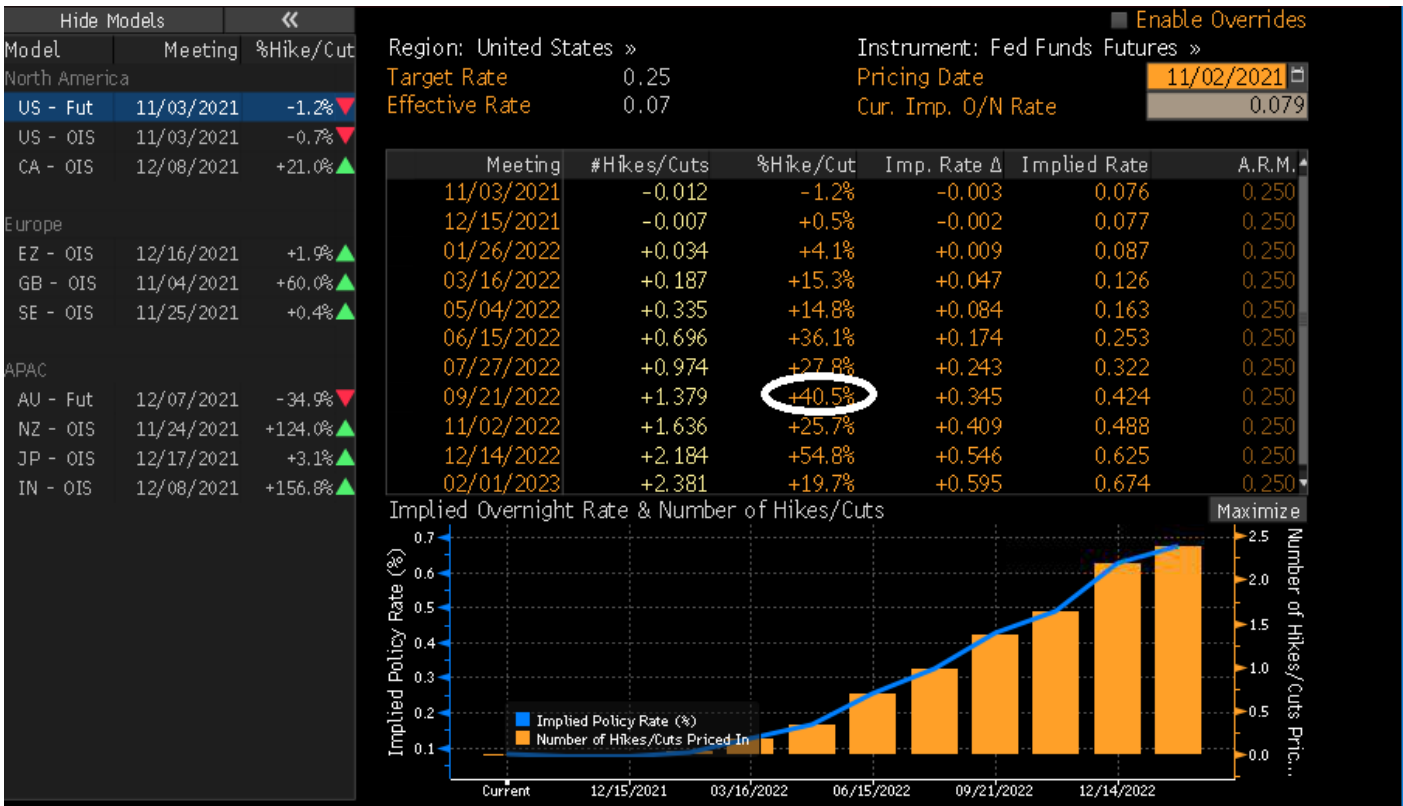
Hide Models «

| Model | Meeting | %Hike/Cut |
|---|---|---|
| North America | | |
| US - Fut | 11/03/2021 | -1.2% |
| US - OIS | 11/03/2021 | -0.7% |
| CA - OIS | 12/08/2021 | +21.0% |
| Europe | | |
| EZ - OIS | 12/16/2021 | +1.9% |
| GB - OIS | 11/04/2021 | +60.0% |
| SE - OIS | 11/25/2021 | +0.4% |
| APAC | | |
| AU - Fut | 12/07/2021 | -34.9% |
| NZ - OIS | 11/24/2021 | +124.0% |
| JP - OIS | 12/17/2021 | +3.1% |
| IN - OIS | 12/08/2021 | +156.8% |

Enable Overrides

Region: United States »
Target Rate 0.25
Effective Rate 0.07

Instrument: Fed Funds Futures »
Pricing Date 11/02/2021
Cur. Imp. O/N Rate 0.079

| Meeting | #Hikes/Cuts | %Hike/Cut | Imp. Rate Δ | Implied Rate | A.R.M. |
|---|---|---|---|---|---|
| 11/03/2021 | -0.012 | -1.2% | -0.003 | 0.076 | 0.250 |
| 12/15/2021 | -0.007 | +0.5% | -0.002 | 0.077 | 0.250 |
| 01/26/2022 | +0.034 | +4.1% | +0.009 | 0.087 | 0.250 |
| 03/16/2022 | +0.187 | +15.3% | +0.047 | 0.126 | 0.250 |
| 05/04/2022 | +0.335 | +14.8% | +0.084 | 0.163 | 0.250 |
| 06/15/2022 | +0.696 | +36.1% | +0.174 | 0.253 | 0.250 |
| 07/27/2022 | +0.974 | +27.8% | +0.243 | 0.322 | 0.250 |
| 09/21/2022 | +1.379 | +40.5% | +0.345 | 0.424 | 0.250 |
| 11/02/2022 | +1.636 | +25.7% | +0.409 | 0.488 | 0.250 |
| 12/14/2022 | +2.184 | +54.8% | +0.546 | 0.625 | 0.250 |
| 02/01/2023 | +2.381 | +19.7% | +0.595 | 0.674 | 0.250 |

Implied Overnight Rate & Number of Hikes/Cuts
Maximize

Implied Policy Rate (%)
0.7 0.6 0.5 0.4 0.3 0.2 0.1
Number of Hikes/Cuts Pric...
2.5 2.0 1.5 1.0 0.5 0.0
Implied Policy Rate (%)
Number of Hikes/Cuts Priced In
Current 12/15/2021 03/16/2022 06/15/2022 09/21/2022 12/14/2022